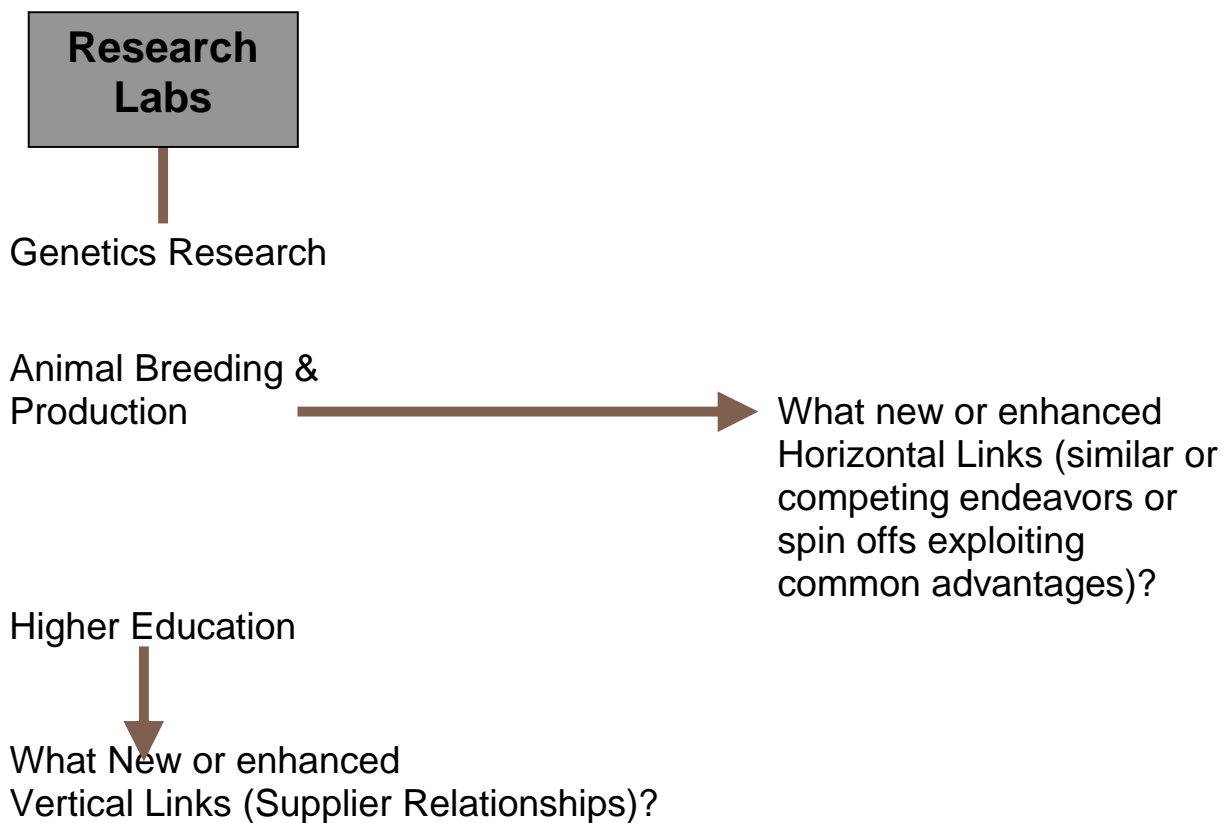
Research Labs

Genetics Research

Animal Breeding & Production

What new or enhanced Horizontal Links (similar or competing endeavors or spin offs exploiting common advantages)?

Higher Education

What New or enhanced Vertical Links (Supplier Relationships)?